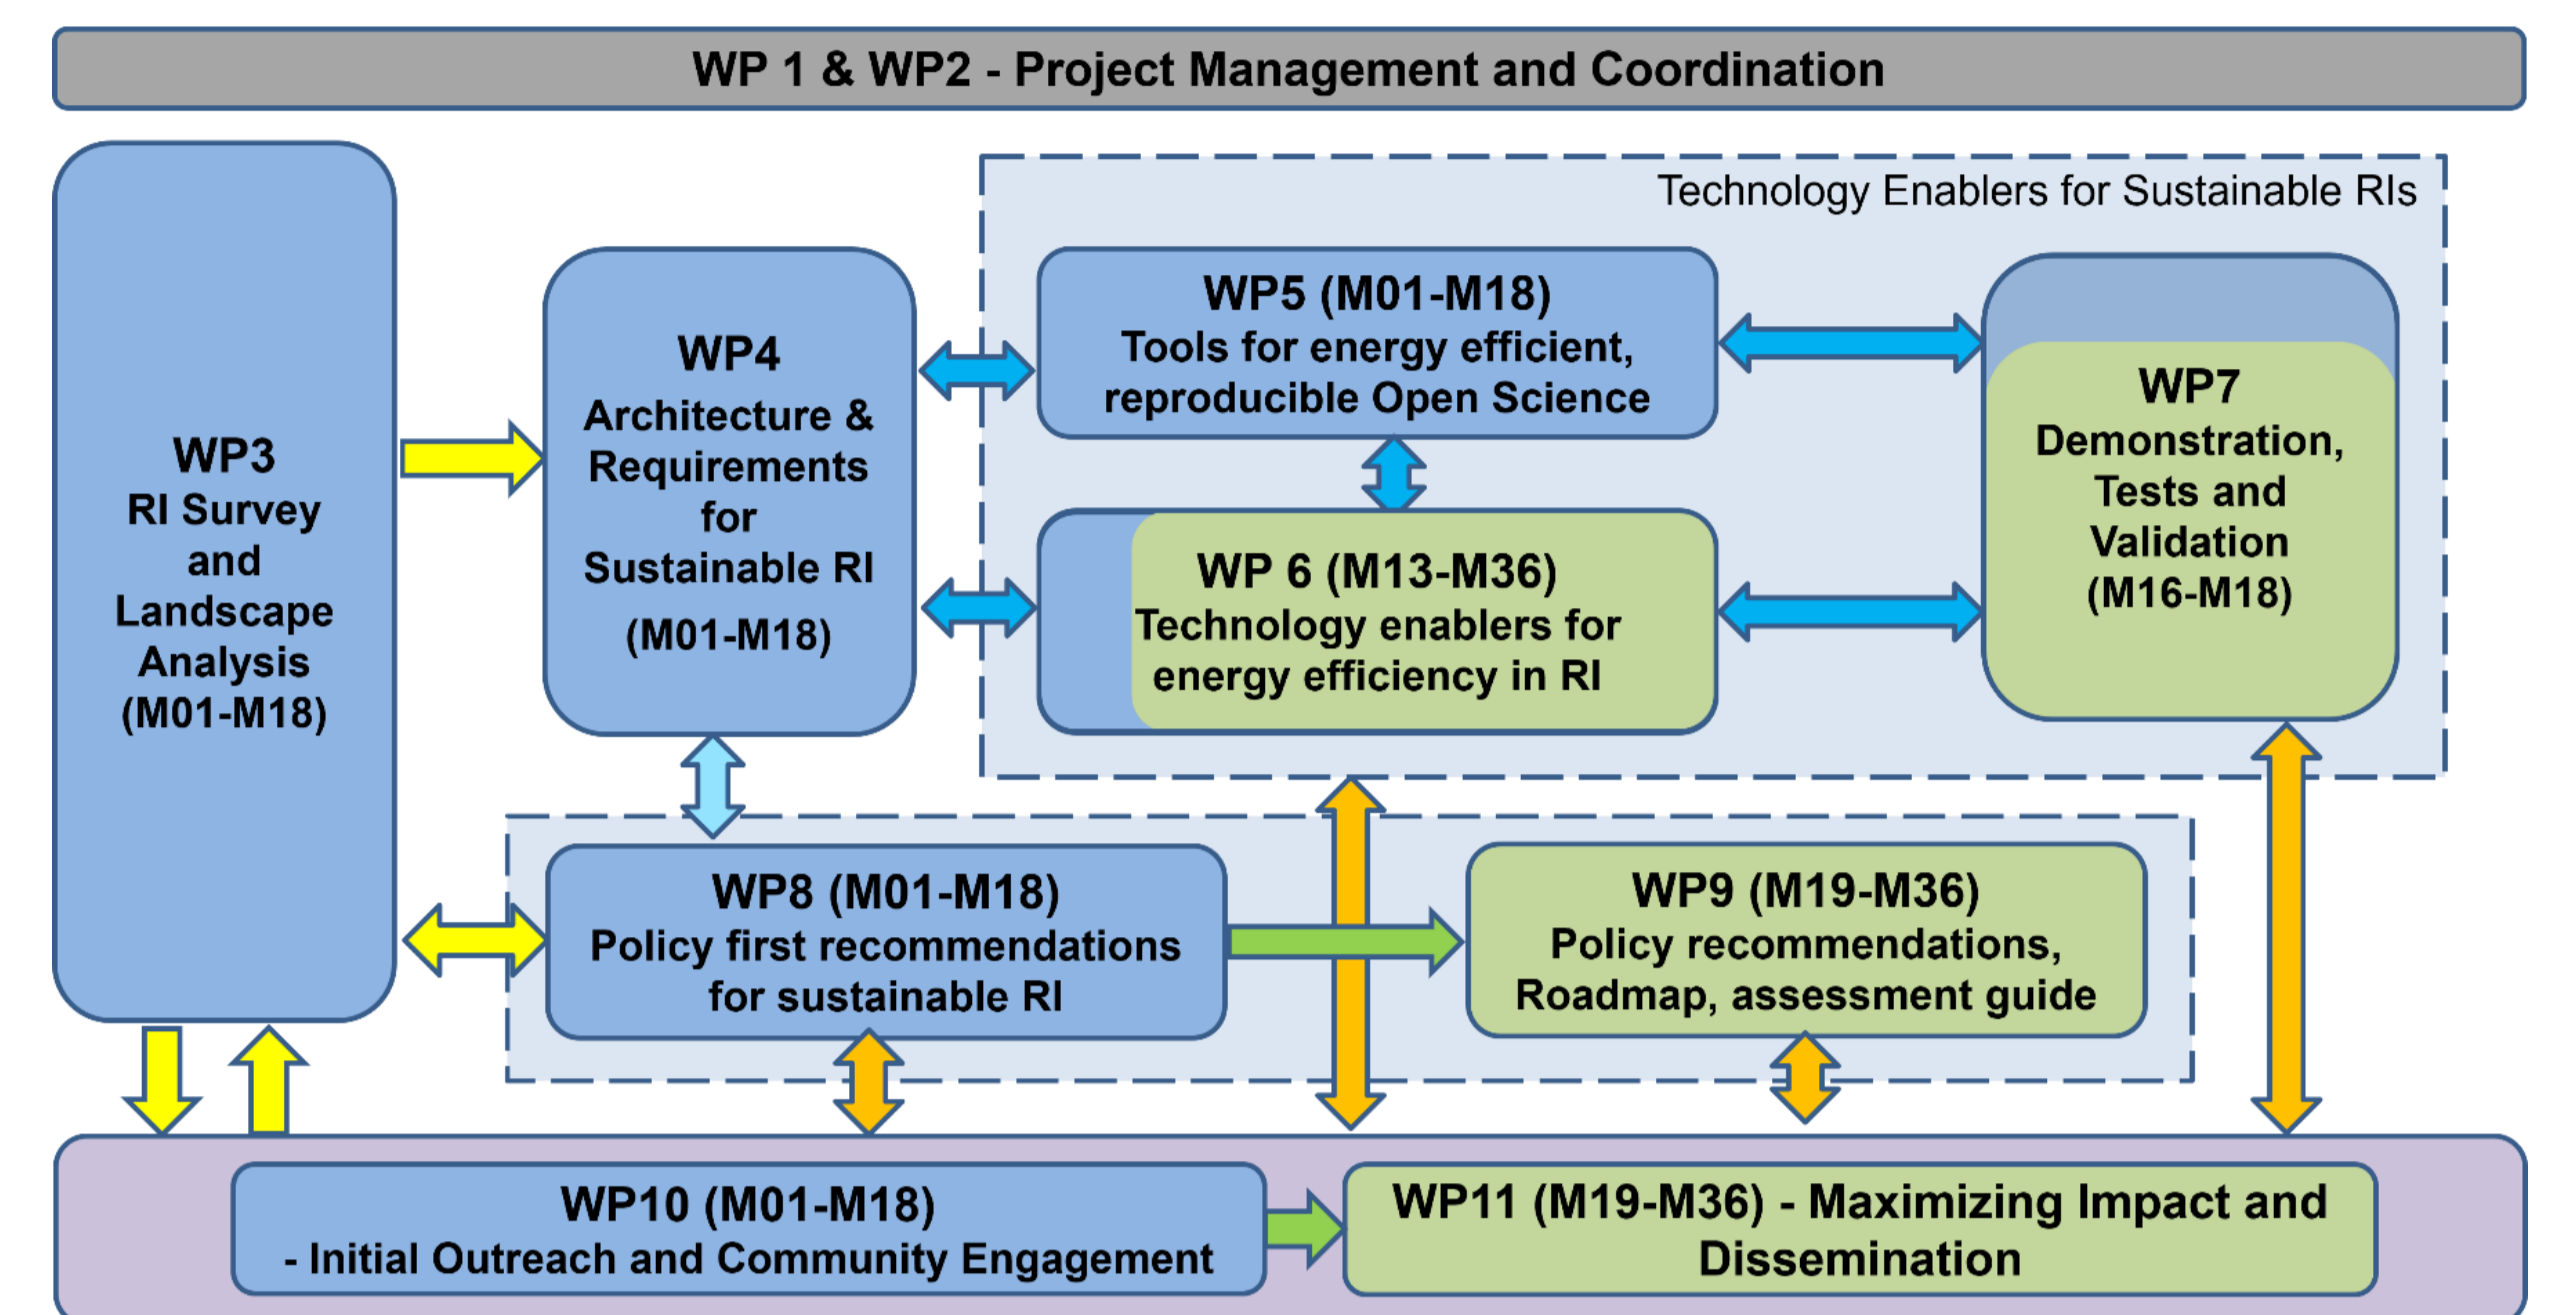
WP 1 & WP2 - Project Management and Coordination

WP3
RI Survey and Landscape Analysis
(M01-M18)

WP4
Architecture & Requirements for Sustainable RI
(M01-M18)

Technology Enablers for Sustainable RIs

WP5 (M01-M18)
Tools for energy efficient, reproducible Open Science

WP 6 (M13-M36)
Technology enablers for energy efficiency in RI

WP7
Demonstration, Tests and Validation
(M16-M18)

WP8 (M01-M18)
Policy first recommendations for sustainable RI

WP9 (M19-M36)
Policy recommendations, Roadmap, assessment guide

WP10 (M01-M18)
- Initial Outreach and Community Engagement

WP11 (M19-M36) - Maximizing Impact and Dissemination